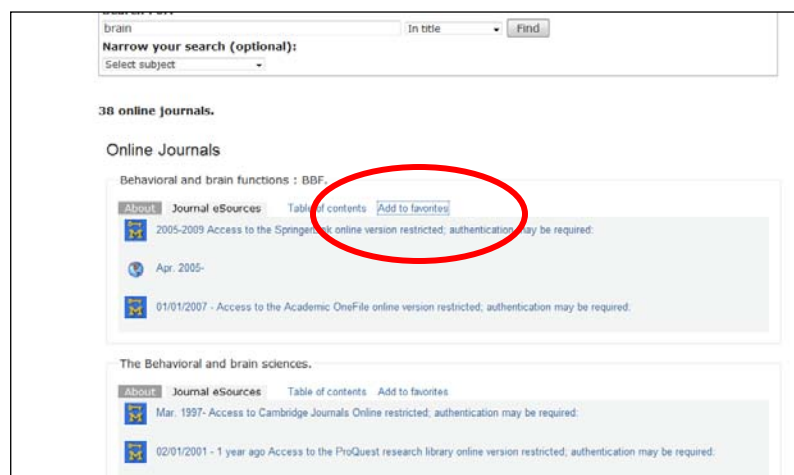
brain
In title
Find
Narrow your search (optional):
Select subject

38 online journals.

Online Journals

Behavioral and brain functions : BBF.

About Journal eSources Table of contents Add to favorites

2005-2009 Access to the Springer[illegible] online version restricted; authentication may be required.

Apr. 2005-

01/01/2007 - Access to the Academic OneFile online version restricted; authentication may be required.

The Behavioral and brain sciences.

About Journal eSources Table of contents Add to favorites

Mar. 1997- Access to Cambridge Journals Online restricted; authentication may be required.

02/01/2001 - 1 year ago Access to the ProQuest research library online version restricted; authentication may be required.